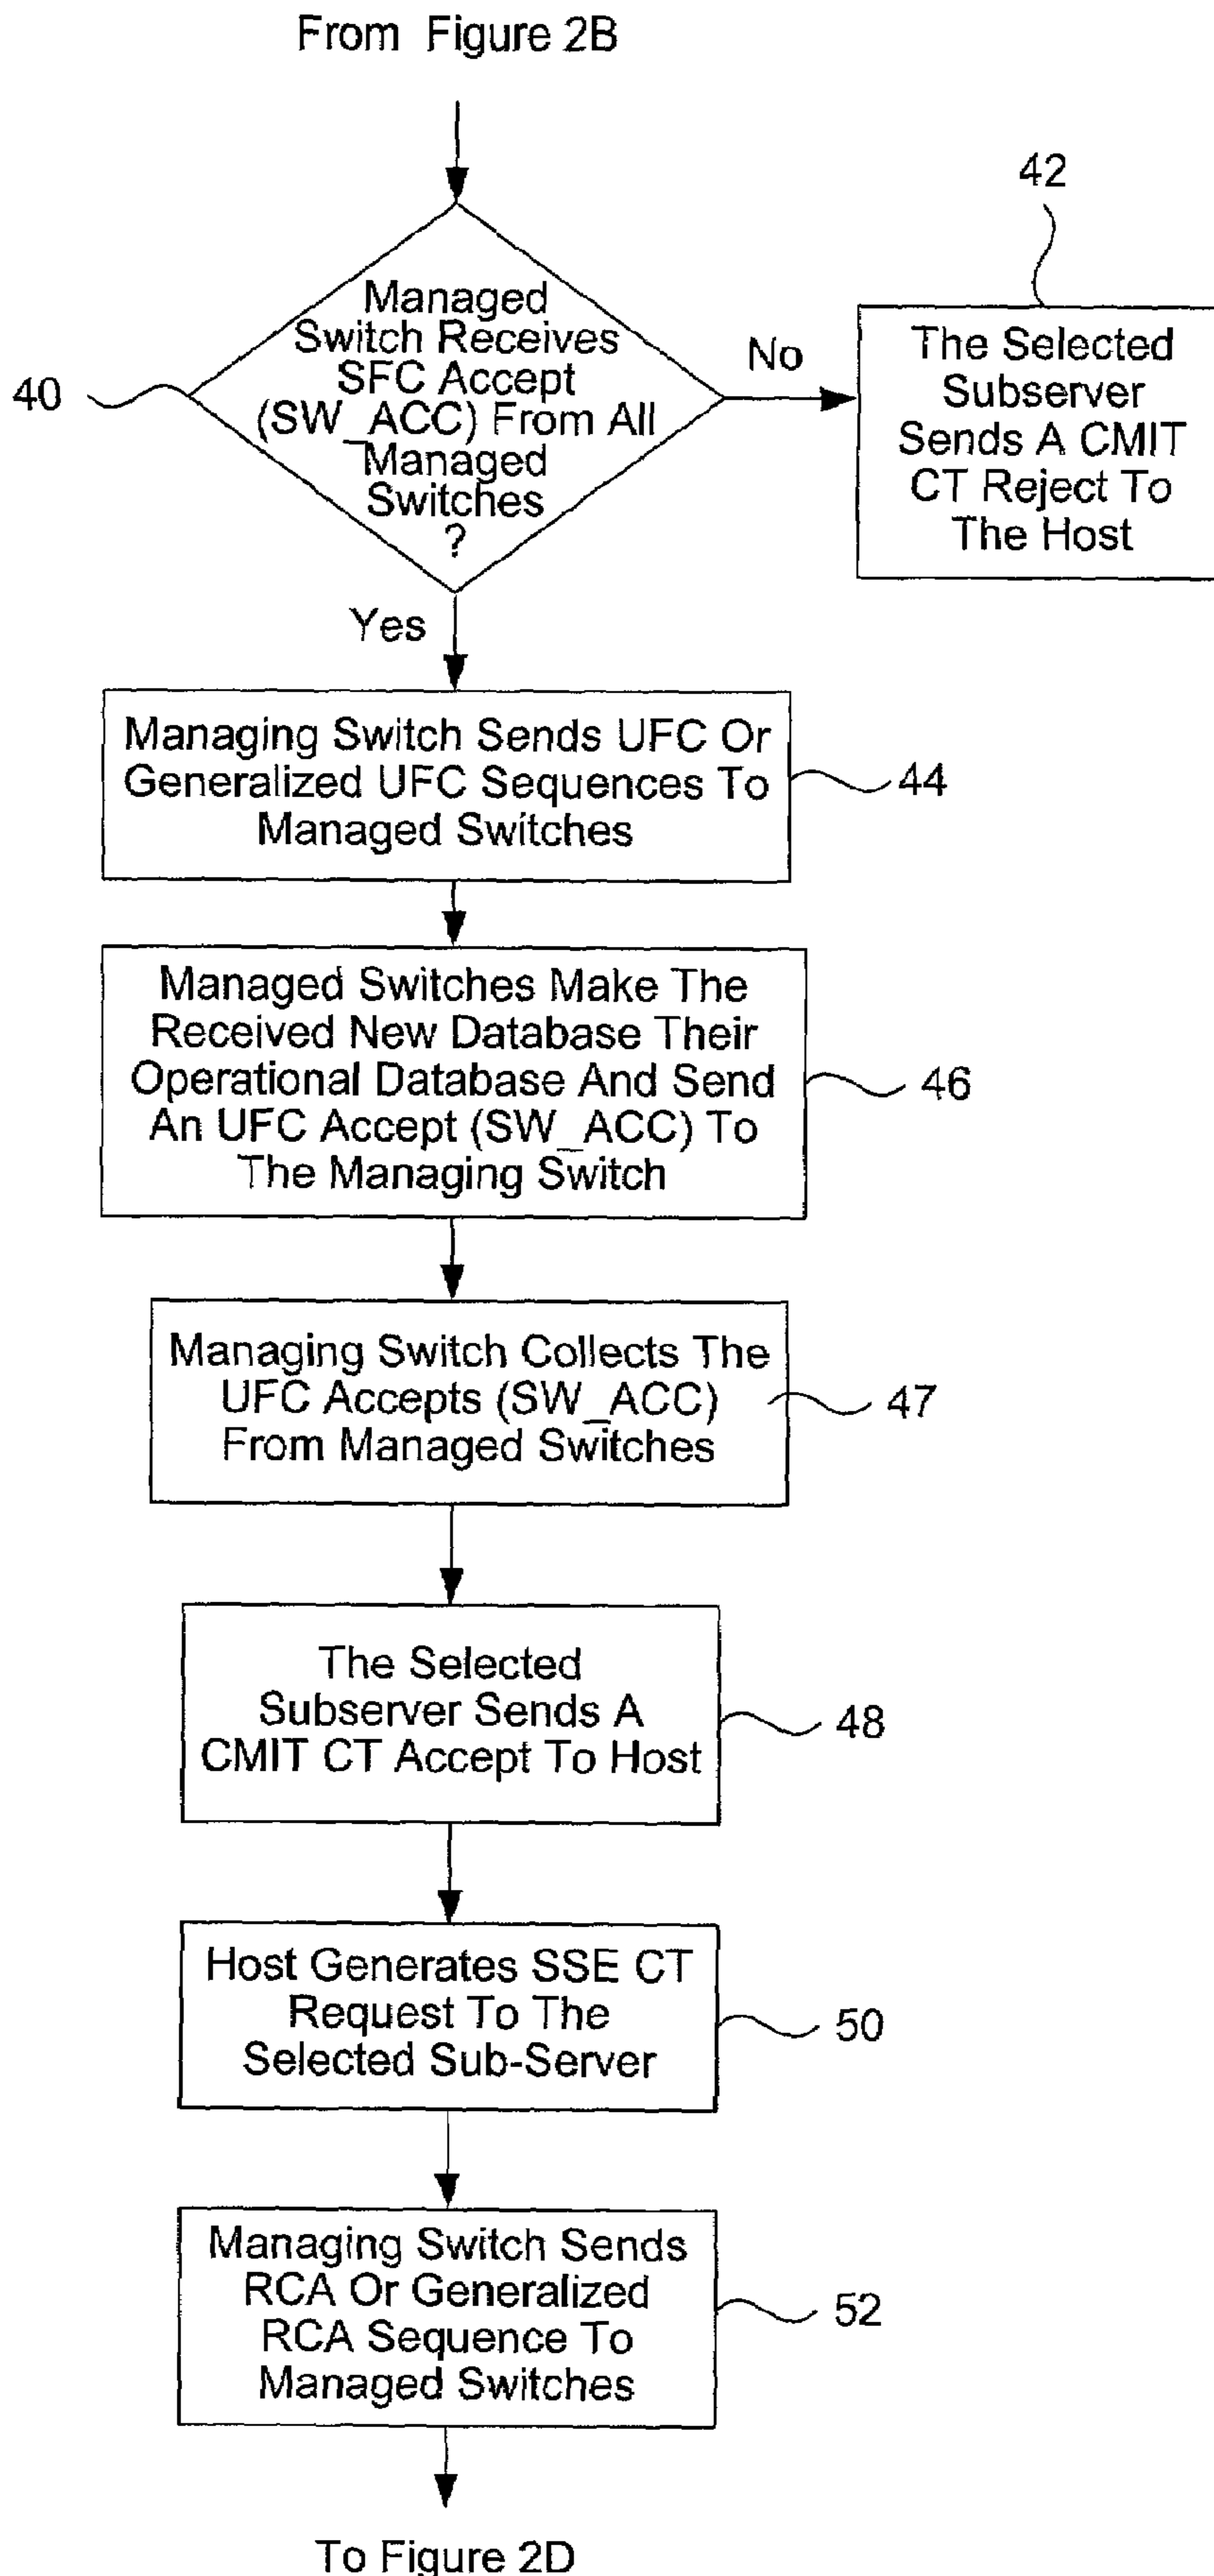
From Figure 2B

40

Managed Switch Receives SFC Accept (SW_ACC) From All Managed Switches ?

No

42

The Selected Subserver Sends A CMIT CT Reject To The Host

Yes

Managing Switch Sends UFC Or Generalized UFC Sequences To Managed Switches

44

Managed Switches Make The Received New Database Their Operational Database And Send An UFC Accept (SW_ACC) To The Managing Switch

46

Managing Switch Collects The UFC Accepts (SW_ACC) From Managed Switches

47

The Selected Subserver Sends A CMIT CT Accept To Host

48

Host Generates SSE CT Request To The Selected Sub-Server

50

Managing Switch Sends RCA Or Generalized RCA Sequence To Managed Switches

52

To Figure 2D